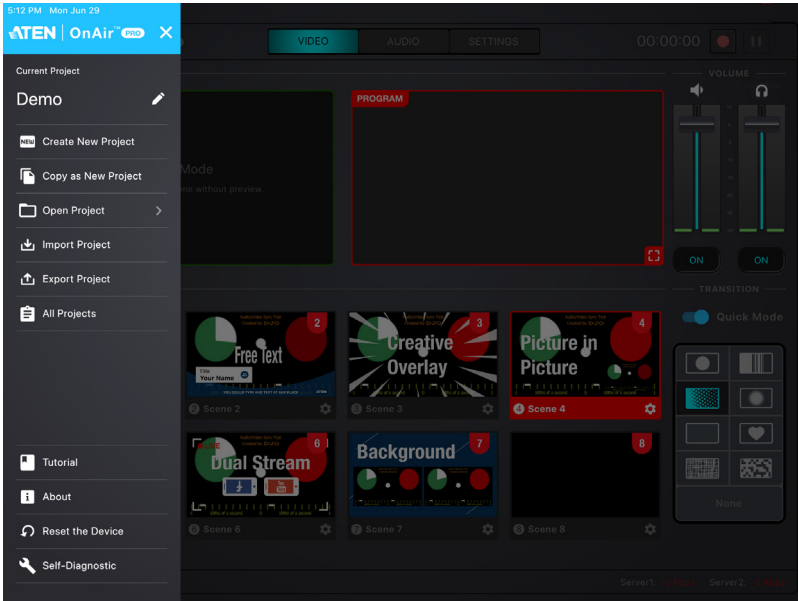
5:12 PM Mon Jun 29

ATEN | OnAir™ PRO

Current Project

Demo

Create New Project

Copy as New Project

Open Project

Import Project

Export Project

All Projects

Tutorial

About

Reset the Device

Self-Diagnostic

VIDEO AUDIO SETTINGS

00:00:00

VOLUME

Mode

PROGRAM

ON ON

TRANSITION

Quick Mode

2 Free Text

Title
Your Name

Scene 2

3 Creative Overlay

Scene 3

4 Picture in Picture

Scene 4

6 Dual Stream

Scene 6

7 Background

Scene 7

8

Scene 8

None

Server1: Server2: